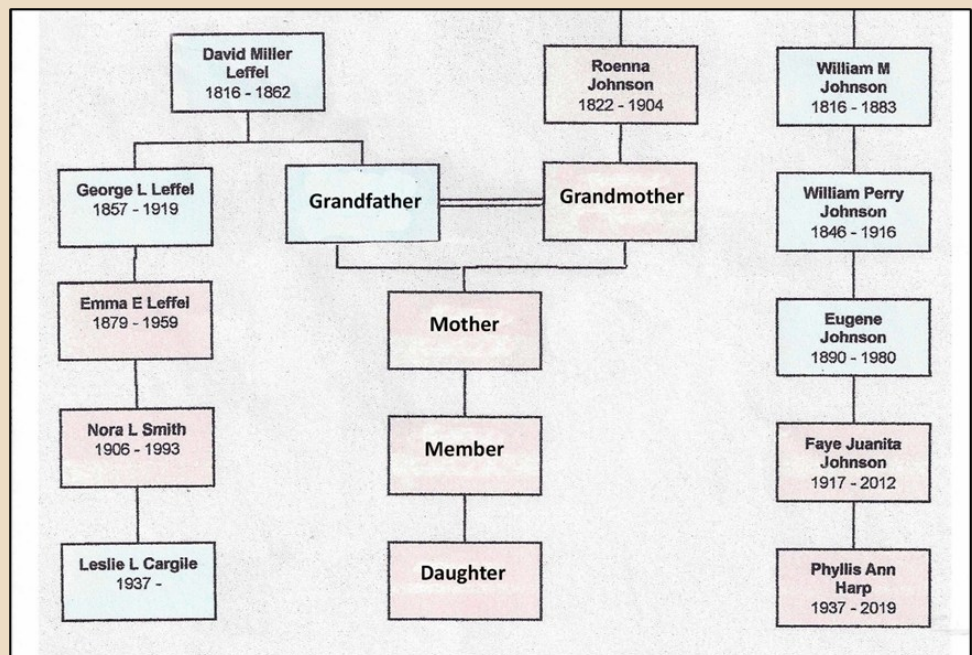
David Miller Leffel
1816 - 1862

Roenna Johnson
1822 - 1904

William M Johnson
1816 - 1883

George L Leffel
1857 - 1919

Grandfather

Grandmother

William Perry Johnson
1846 - 1916

Emma E Leffel
1879 - 1959

Mother

Eugene Johnson
1890 - 1980

Nora L Smith
1906 - 1993

Member

Faye Juanita Johnson
1917 - 2012

Leslie L Cargile
1937 -

Daughter

Phyllis Ann Harp
1937 - 2019